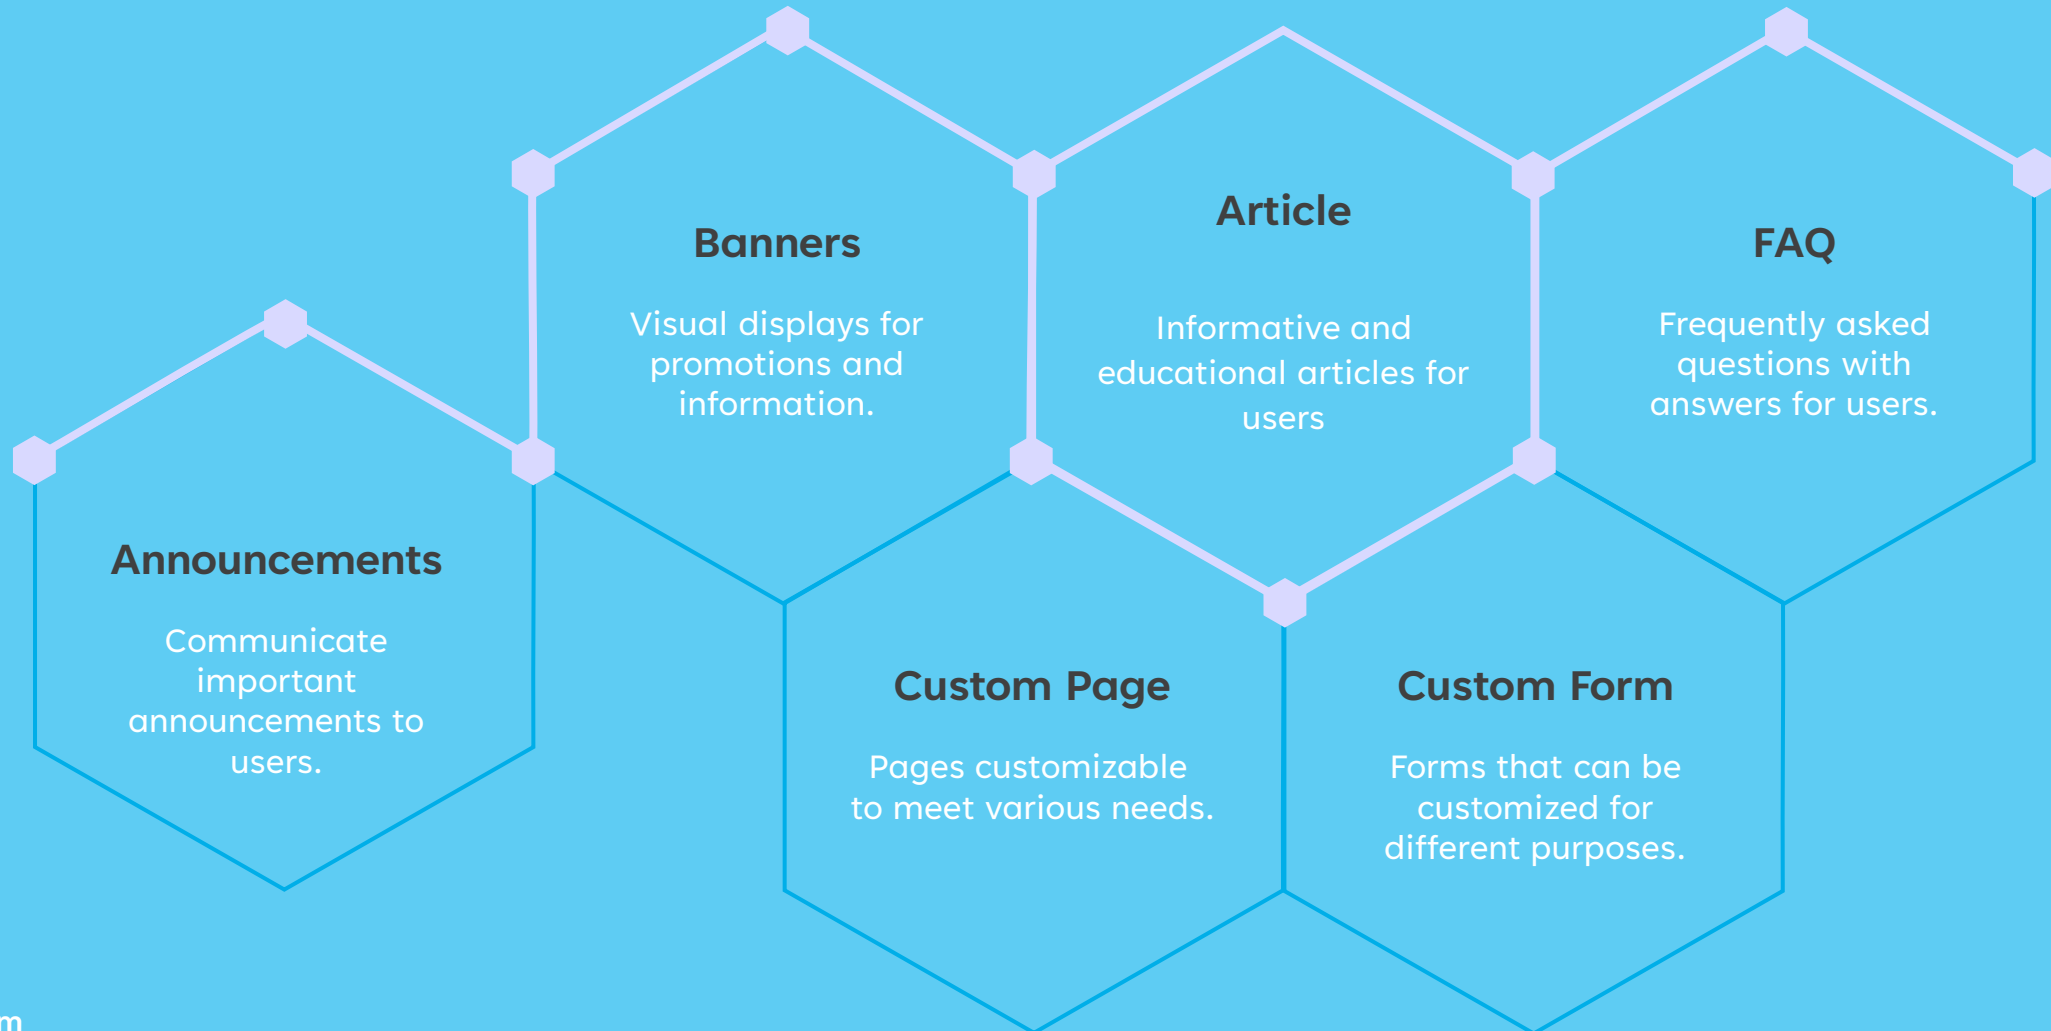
Announcements

Communicate important announcements to users.

Banners

Visual displays for promotions and information.

Article

Informative and educational articles for users

FAQ

Frequently asked questions with answers for users.

Custom Page

Pages customizable to meet various needs.

Custom Form

Forms that can be customized for different purposes.

m